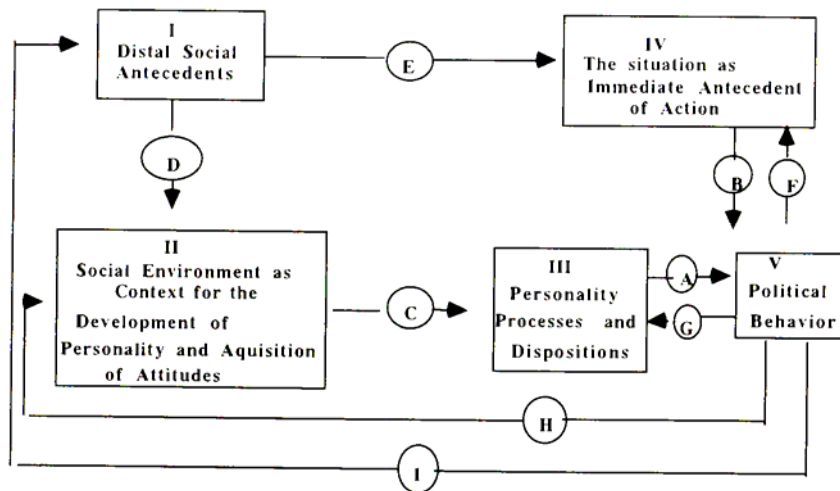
I
Distal Social Antecedents

E

IV
The situation as Immediate Antecedent of Action

D

B

F

II
Social Environment as Context for the Development of Personality and Aquisition of Attitudes

C

III
Personality Processes and Dispositions

A

G

V
Political Behavior

H

I